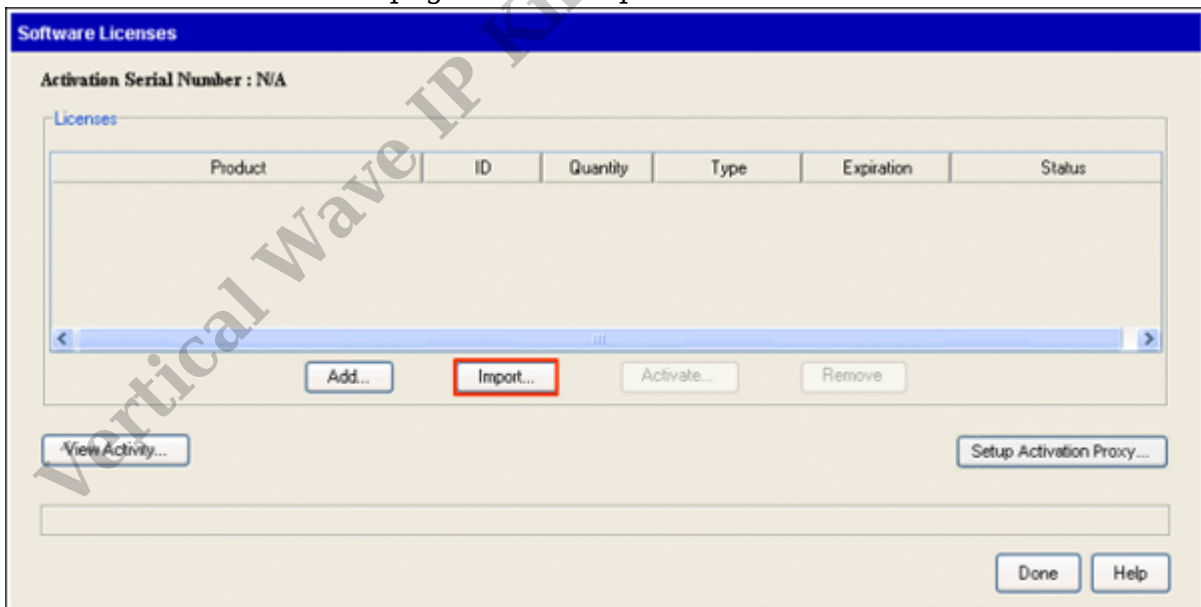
Software Licenses

Activation Serial Number : N/A

Licenses

| Product | ID | Quantity | Type | Expiration | Status |
|---|---|---|---|---|---|

Add... Import... Activate... Remove

View Activity... Setup Activation Proxy...

Done Help

Vertical Wave IP